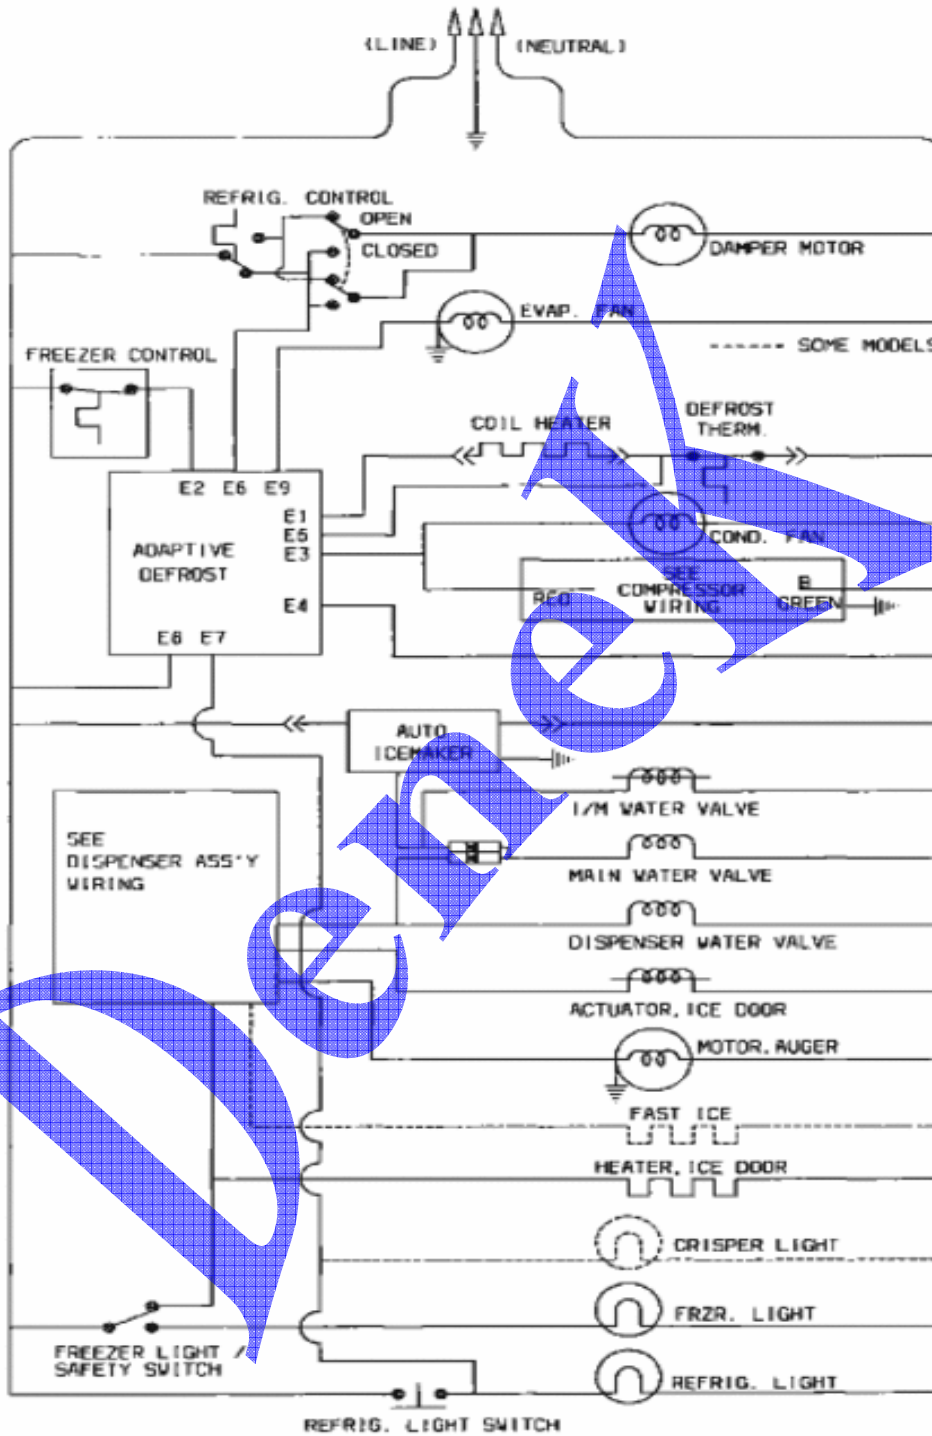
(LINE) (NEUTRAL)

REFRIG. CONTROL
OPEN
CLOSED

DAMPER MOTOR

EVAP. FAN

------ SOME MODELS

FREEZER CONTROL

COIL HEATER

DEFROST THERM.

E2 E6 E9
E1
E5
E3
ADAPTIVE DEFROST
E4
E6 E7

COND. FAN

SEE COMPRESSOR WIRING
RED
B GREEN

AUTO ICEMAKER

I/M WATER VALVE

SEE DISPENSER ASS'Y WIRING

MAIN WATER VALVE

DISPENSER WATER VALVE

ACTUATOR, ICE DOOR

MOTOR, AUGER

FAST ICE

HEATER, ICE DOOR

CRISPER LIGHT

FRZR. LIGHT

FREEZER LIGHT / SAFETY SWITCH

REFRIG. LIGHT

REFRIG. LIGHT SWITCH

Denek